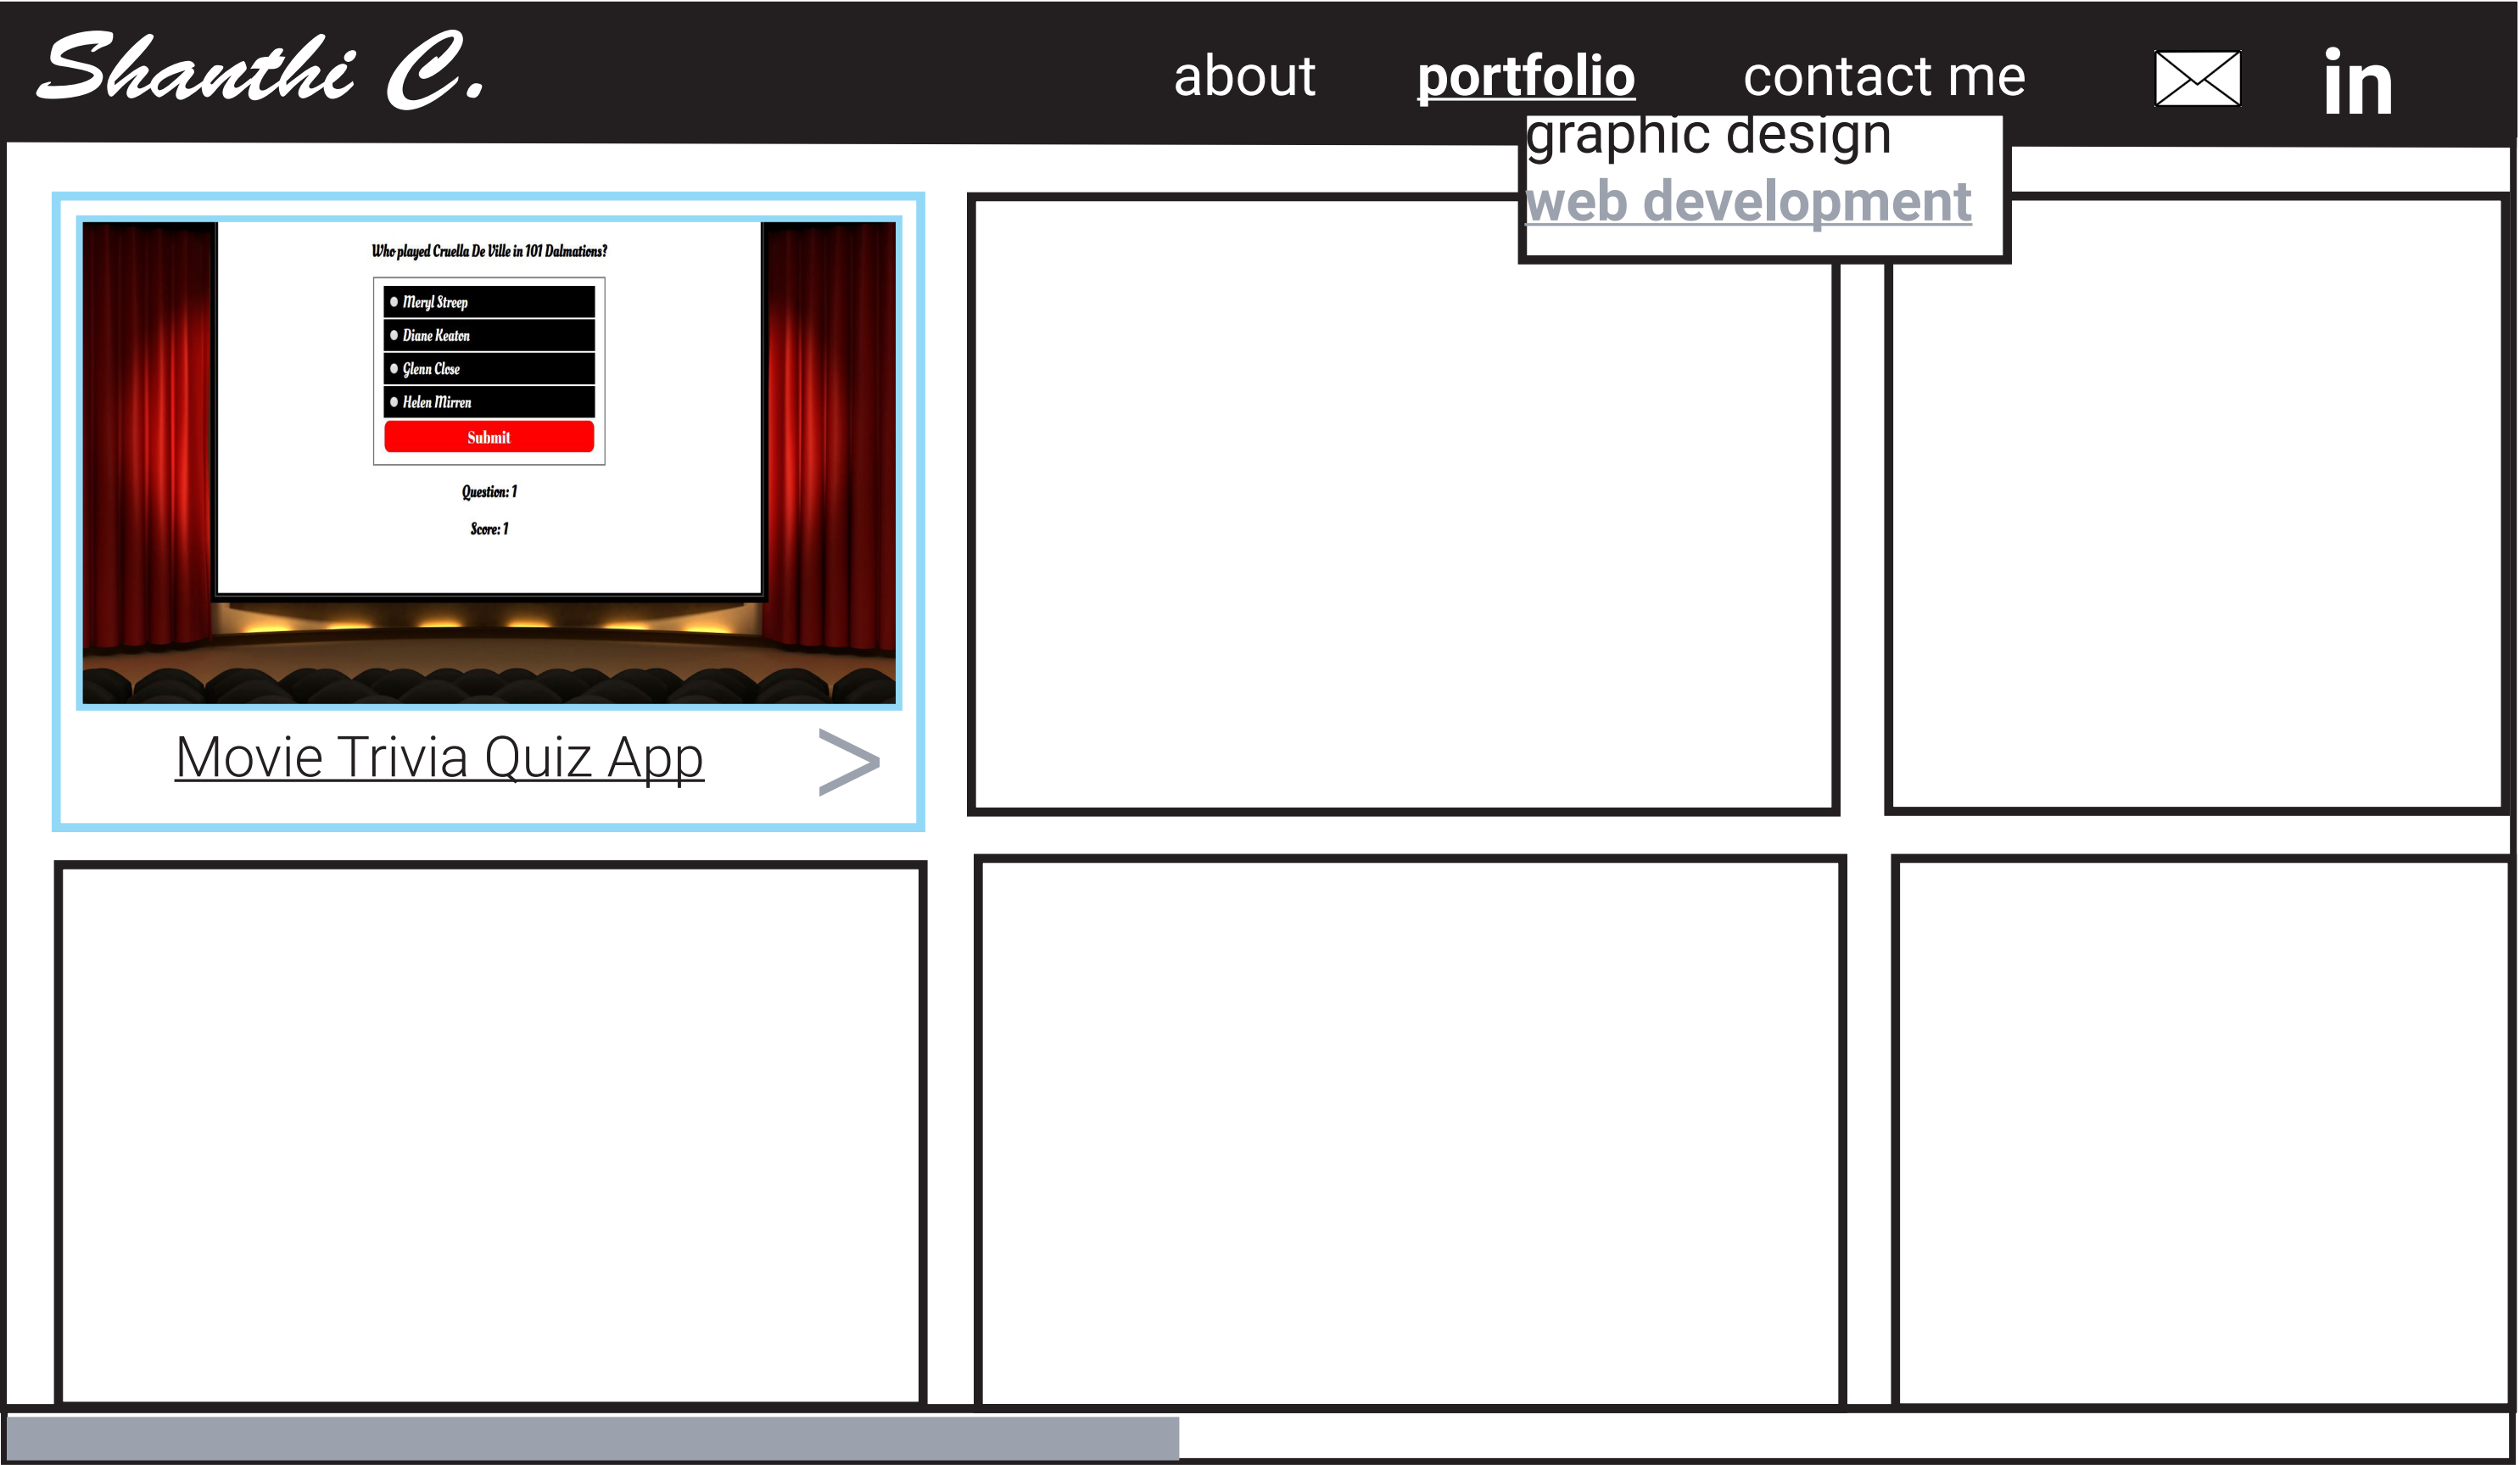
Shanthi C.

about portfolio contact me

in

graphic design
web development

Who played Cruella De Ville in 101 Dalmations?

Meryl Streep
Diane Keaton
Glenn Close
Helen Mirren

Submit

Question: 1

Score: 1

Movie Trivia Quiz App

>